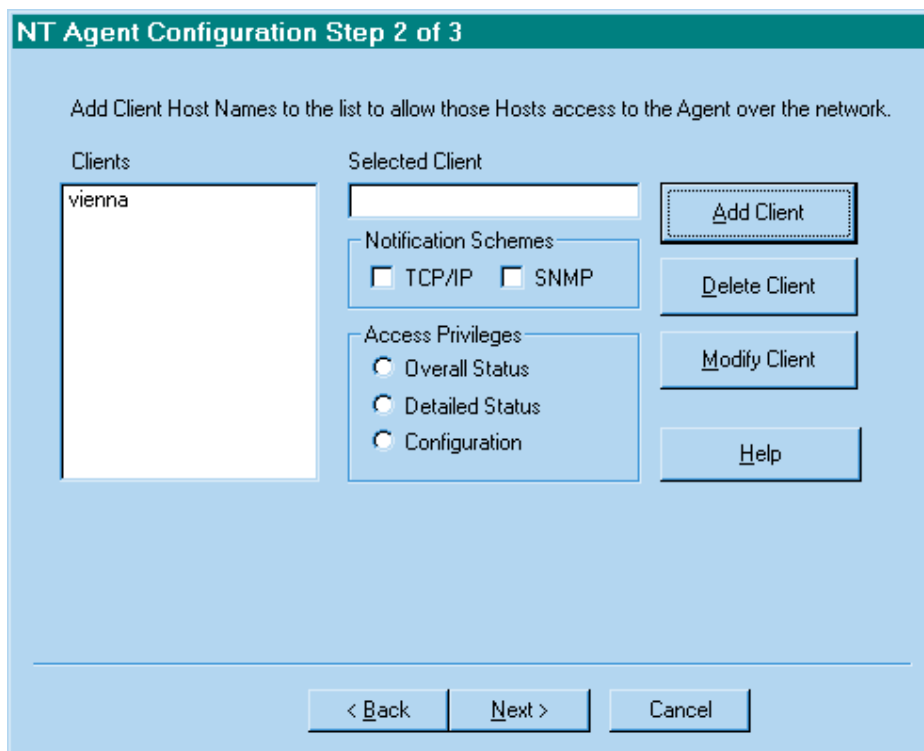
NT Agent Configuration Step 2 of 3

Add Client Host Names to the list to allow those Hosts access to the Agent over the network.

Clients

vienna

Selected Client

Notification Schemes

TCP/IP

SNMP

Access Privileges

Overall Status

Detailed Status

Configuration

Add Client

Delete Client

Modify Client

Help

< Back

Next >

Cancel